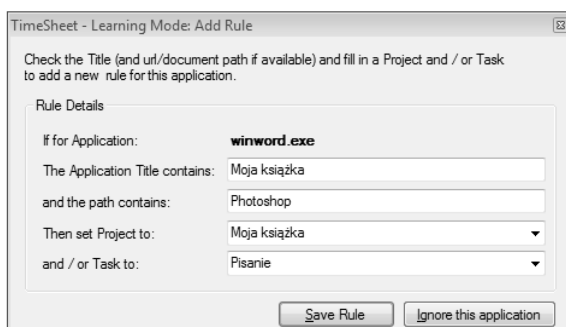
TimeSheet - Learning Mode: Add Rule

Check the Title (and url/document path if available) and fill in a Project and / or Task to add a new rule for this application.

Rule Details

If for Application: winword.exe

The Application Title contains: Moja książka

and the path contains: Photoshop

Then set Project to: Moja książka

and / or Task to: Pisanie

Save Rule

Ignore this application